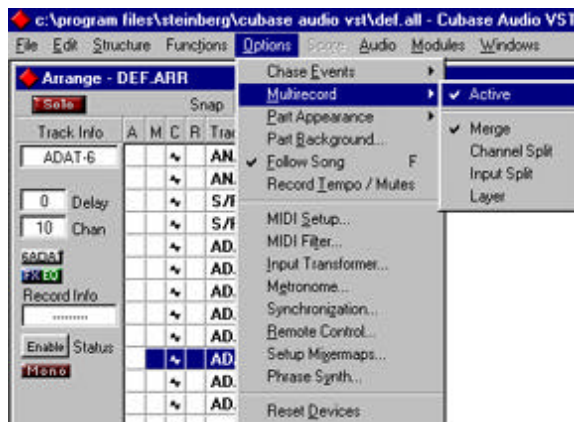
c:\program files\steinberg\cubase audio vst\def.all - Cubase Audio VST

File Edit Structure Functions Options Score Audio Modules Windows

Arrange - DEF.ARR

Solo

Snap

Track Info

A M C R Trac

ADAT-6

AN.

AN.

S/F

S/F

AD.

AD.

AD.

AD.

AD.

AD.

AD.

AD.

0 Delay

10 Chan

ADAT

FX EQ

Record Info

Enable Status

Mono

Chase Events

Multirecord

Part Appearance

Part Background...

✔ Follow Song F

Record Tempo / Mutes

MIDI Setup...

MIDI Filter...

Input Transformer...

Metronome...

Synchronization...

Remote Control...

Setup Mixermaps...

Phrase Synth...

Reset Devices

✔ Active

✔ Merge

Channel Split

Input Split

Layer